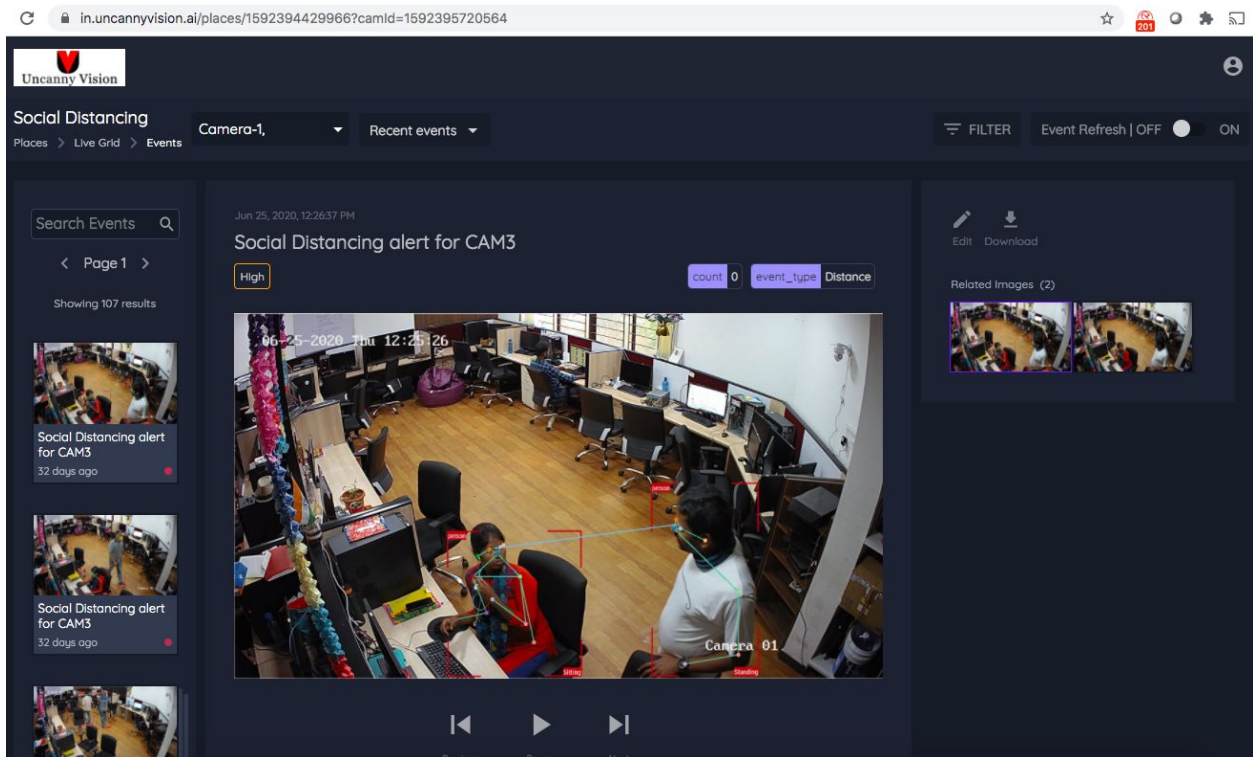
in.uncannyvision.ai/places/1592394429966?camId=1592395720564

201

Uncanny Vision

Social Distancing
Places > Live Grid > Events

Camera-1,

Recent events

FILTER

Event Refresh | OFF ON

Search Events

< Page 1 >

Showing 107 results

Social Distancing alert for CAM3
32 days ago

Social Distancing alert for CAM3
32 days ago

Jun 25, 2020, 12:26:37 PM

Social Distancing alert for CAM3

High

count 0

event_type Distance

06-25-2020 Thu 12:25:26

person

person

Sitting

Standing

Camera 01

Edit Download

Related Images (2)